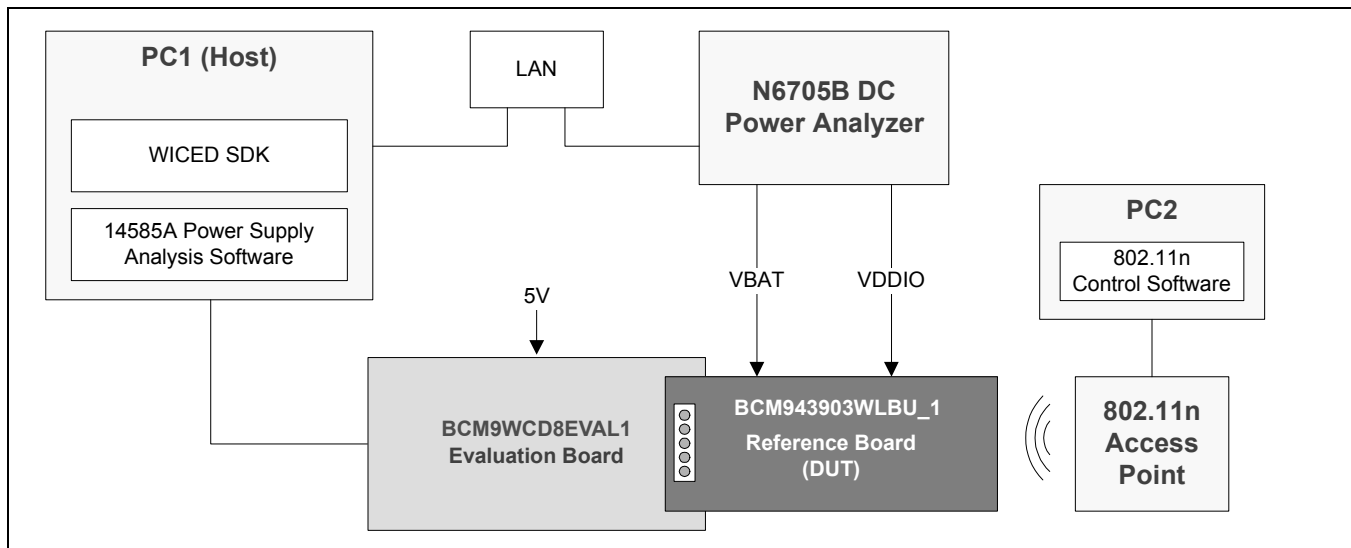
PC1 (Host)

WICED SDK

14585A Power Supply Analysis Software

LAN

N6705B DC Power Analyzer

VBAT

VDDIO

PC2

802.11n Control Software

5V

BCM9WCD8EVAL1 Evaluation Board

BCM943903WLBU_1

Reference Board (DUT)

802.11n Access Point